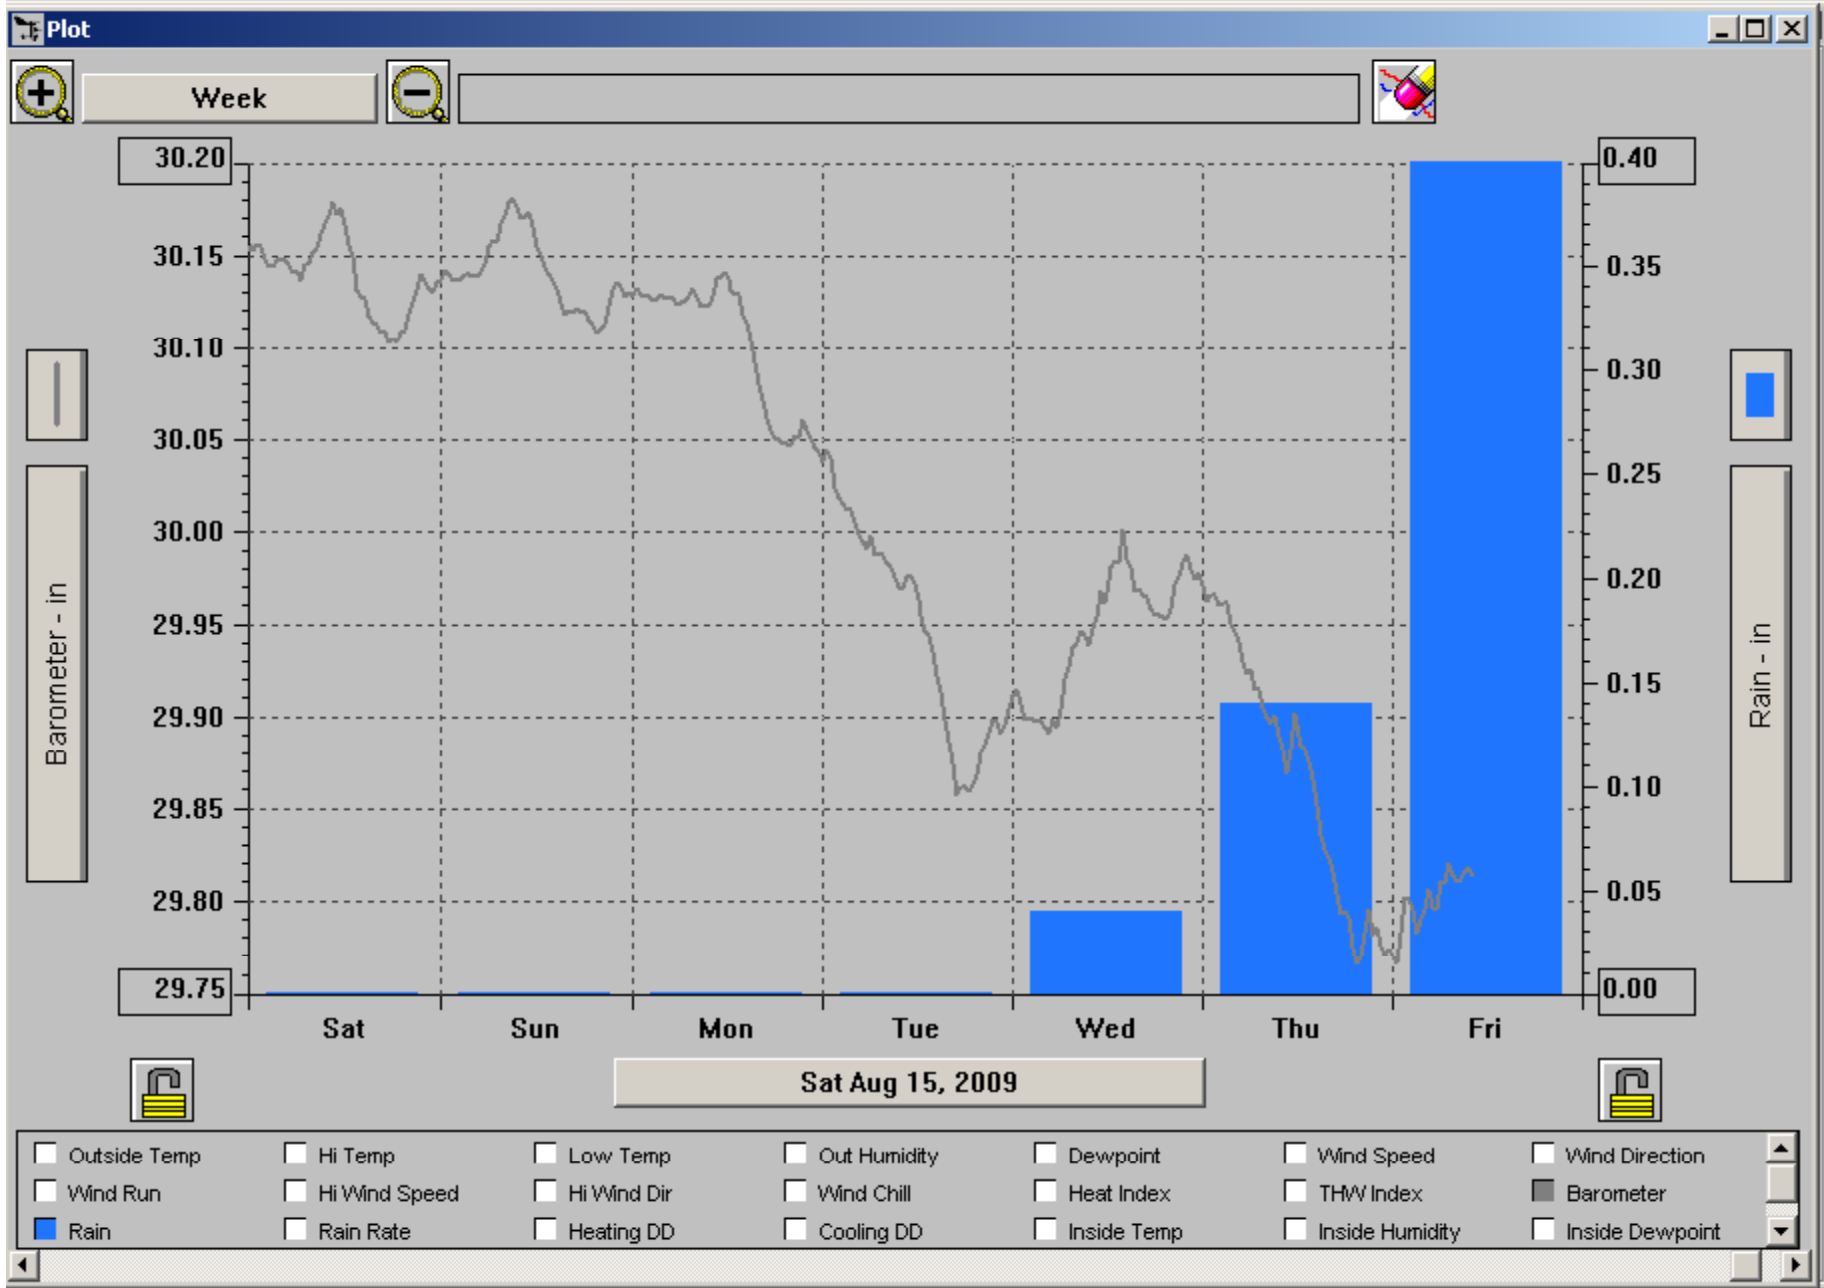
Plot

Week

30.20
30.15
30.10
30.05
30.00
29.95
29.90
29.85
29.80
29.75

Barometer - in

0.40
0.35
0.30
0.25
0.20
0.15
0.10
0.05
0.00

Rain - in

Sat Sun Mon Tue Wed Thu Fri

Sat Aug 15, 2009

Outside Temp
Hi Temp
Low Temp
Out Humidity
Dewpoint
Wind Speed
Wind Direction
Wind Run
Hi Wind Speed
Hi Wind Dir
Wind Chill
Heat Index
THW Index
Barometer
Rain
Rain Rate
Heating DD
Cooling DD
Inside Temp
Inside Humidity
Inside Dewpoint